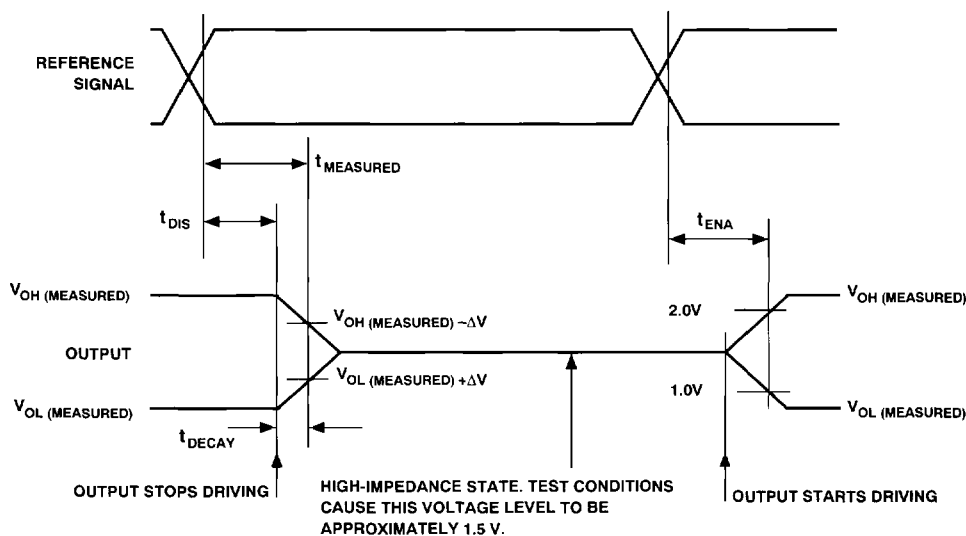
REFERENCE SIGNAL

$t_{MEASURED}$

$t_{DIS}$

$t_{ENA}$

$V_{OH\ (MEASURED)}$

$V_{OH\ (MEASURED)} - \Delta V$

2.0V

$V_{OH\ (MEASURED)}$

OUTPUT

$V_{OL\ (MEASURED)} + \Delta V$

1.0V

$V_{OL\ (MEASURED)}$

$V_{OL\ (MEASURED)}$

$t_{DECAY}$

OUTPUT STOPS DRIVING

HIGH-IMPEDANCE STATE. TEST CONDITIONS CAUSE THIS VOLTAGE LEVEL TO BE APPROXIMATELY 1.5 V.

OUTPUT STARTS DRIVING